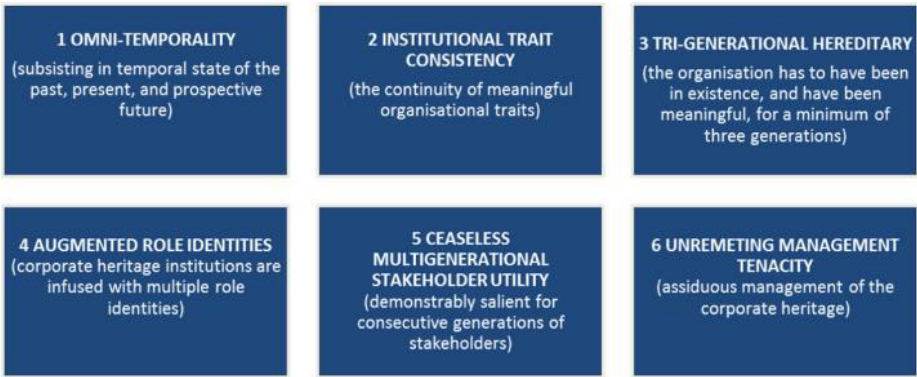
1 OMNI-TEMPORALITY
(subsisting in temporal state of the past, present, and prospective future)

2 INSTITUTIONAL TRAIT CONSISTENCY
(the continuity of meaningful organisational traits)

3 TRI-GENERATIONAL HEREDITARY
(the organisation has to have been in existence, and have been meaningful, for a minimum of three generations)

4 AUGMENTED ROLE IDENTITIES
(corporate heritage institutions are infused with multiple role identities)

5 CEASELESS MULTIGENERATIONAL STAKEHOLDER UTILITY
(demonstrably salient for consecutive generations of stakeholders)

6 UNREMETING MANAGEMENT TENACITY
(assiduous management of the corporate heritage)